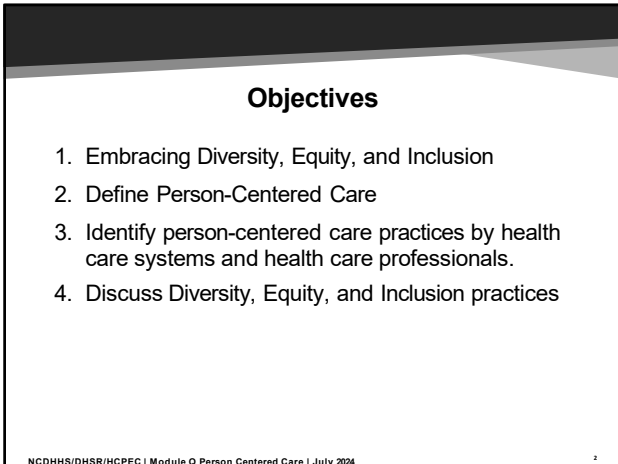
Objectives

1. Embracing Diversity, Equity, and Inclusion
2. Define Person-Centered Care
3. Identify person-centered care practices by health care systems and health care professionals.
4. Discuss Diversity, Equity, and Inclusion practices

NCDHHS/DHSR/HCPEC | Module O Person Centered Care | July 2024

2